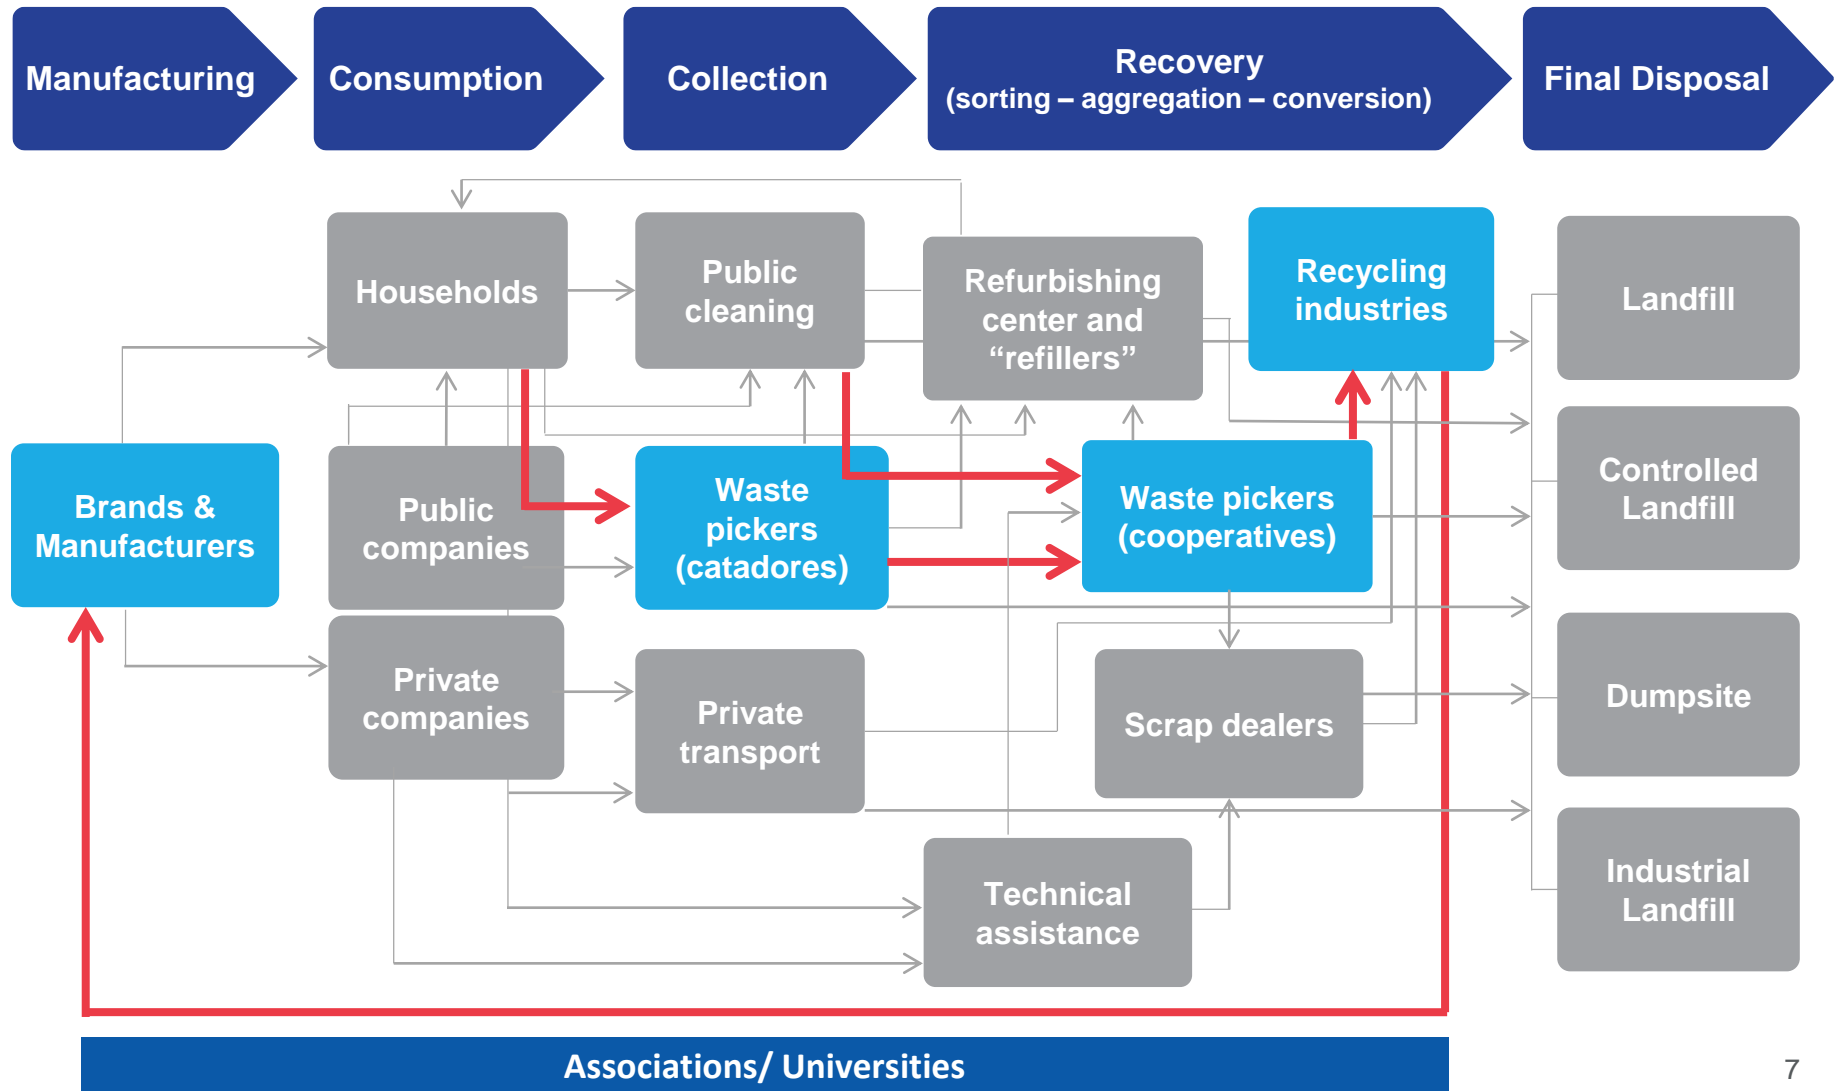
Manufacturing

Consumption

Collection

Recovery
(sorting – aggregation – conversion)

Final Disposal

Households

Public cleaning

Refurbishing center and “refillers”

Recycling industries

Landfill

Brands & Manufacturers

Public companies

Waste pickers (catadores)

Waste pickers (cooperatives)

Controlled Landfill

Private companies

Private transport

Scrap dealers

Dumpsite

Technical assistance

Industrial Landfill

Associations/ Universities

7